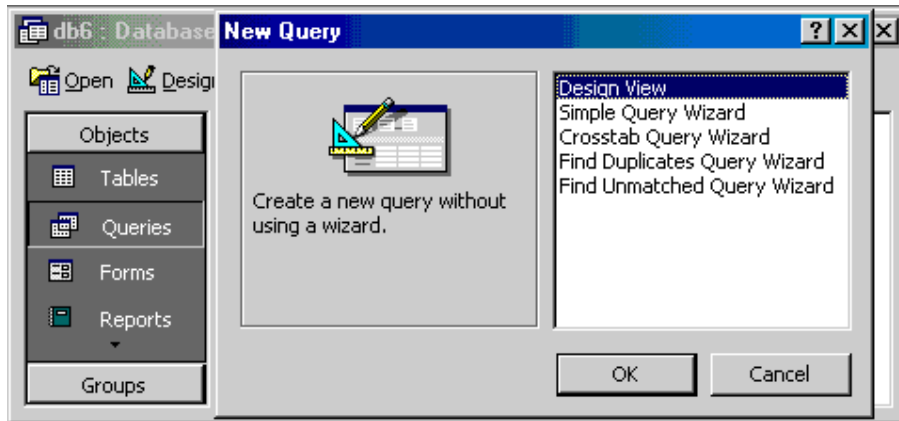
db6 : Database
Open Desig
Objects
Tables
Queries
Forms
Reports
Groups

New Query
?
Create a new query without using a wizard.
Design View
Simple Query Wizard
Crosstab Query Wizard
Find Duplicates Query Wizard
Find Unmatched Query Wizard
OK
Cancel